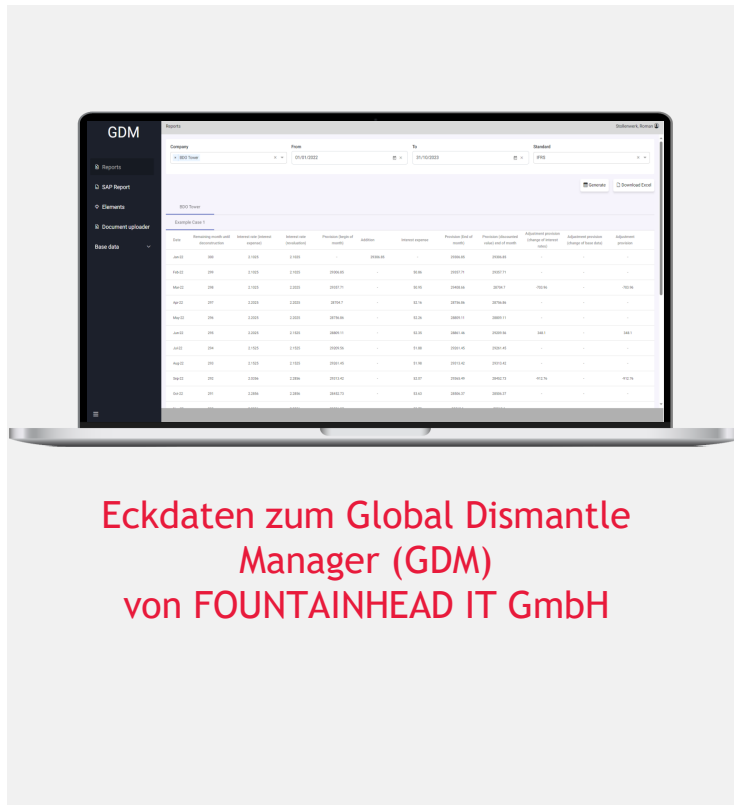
GDM

Reports

SAP Report

Elements

Document uploader

Base data

Reports

Company

From

01/01/2022

To

31/12/2022

Standard

IFRS

Generate

Download Excel

SDO Tower

Example Case 1

| Date | Remaining month until deconstruction | Interest rate (interest expense) | Interest rate (localization) | Provision (begin of month) | Addition | Interest expense | Provision (End of month) | Provision (discounted value) end of month | Adjustment provision (change of interest rate) | Adjustment provision (change of base data) | Adjustment provision |
|---|---|---|---|---|---|---|---|---|---|---|---|
| Jan-22 | 300 | 2.1523 | 2.1522 | - | 29386.88 | - | 29386.88 | 29386.88 | - | - | - |
| Feb-22 | 299 | 2.1523 | 2.1522 | 29386.85 | - | 50.86 | 29437.71 | 29437.71 | - | - | - |
| Mar-22 | 298 | 2.1523 | 2.2022 | 29437.71 | - | 50.93 | 29488.64 | 28706.7 | -782.46 | - | -782.46 |
| Apr-22 | 297 | 2.2022 | 2.2022 | 28706.7 | - | 52.16 | 28758.86 | 28758.86 | - | - | - |
| May-22 | 296 | 2.2022 | 2.2022 | 28758.86 | - | 52.26 | 28811.11 | 28811.11 | - | - | - |
| Jun-22 | 295 | 2.2022 | 2.1522 | 28811.1 | - | 52.35 | 28863.46 | 29309.56 | 446.1 | - | 446.1 |
| Jul-22 | 294 | 2.1522 | 2.1522 | 29309.56 | - | 51.88 | 29361.43 | 29361.43 | - | - | - |
| Aug-22 | 293 | 2.1522 | 2.1522 | 29361.43 | - | 51.98 | 29413.42 | 29413.42 | - | - | - |
| Sep-22 | 292 | 2.1522 | 2.2046 | 29413.42 | - | 52.07 | 29465.49 | 28952.72 | -512.76 | - | -512.76 |
| Oct-22 | 291 | 2.2046 | 2.2046 | 28952.72 | - | 53.63 | 29006.35 | 29006.35 | - | - | - |

Eckdaten zum Global Dismantle Manager (GDM) von FOUNTAINHEAD IT GmbH